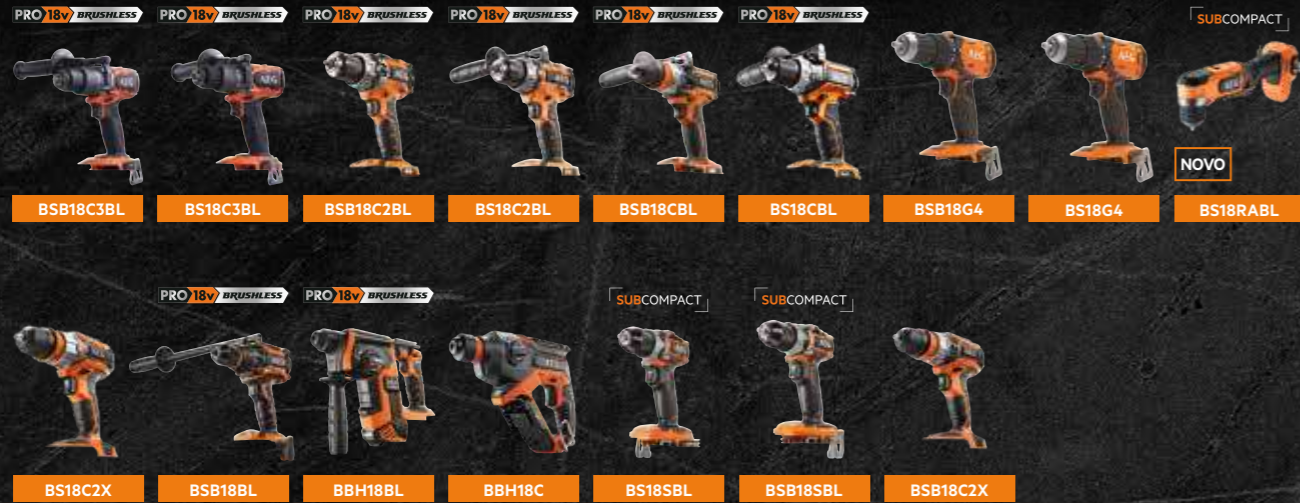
PRO 18v BRUSHLESS PRO 18v BRUSHLESS PRO 18v BRUSHLESS PRO 18v BRUSHLESS PRO 18v BRUSHLESS PRO 18v BRUSHLESS SUBCOMPACT

NOVO

BSB18C3BL BS18C3BL BSB18C2BL BS18C2BL BSB18CBL BS18CBL BSB18G4 BS18G4 BS18RABL

PRO 18v BRUSHLESS PRO 18v BRUSHLESS SUBCOMPACT SUBCOMPACT

BS18C2X BSB18BL BBH18BL BBH18C BS18SBL BSB18SBL BSB18C2X